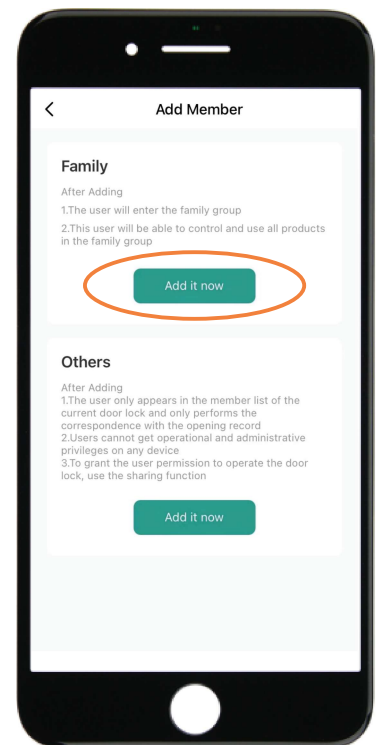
<

Add Member

Family

After Adding

1.The user will enter the family group

2.This user will be able to control and use all products in the family group

Add it now

Others

After Adding

1.The user only appears in the member list of the current door lock and only performs the correspondence with the opening record

2.Users cannot get operational and administrative privileges on any device

3.To grant the user permission to operate the door lock, use the sharing function

Add it now